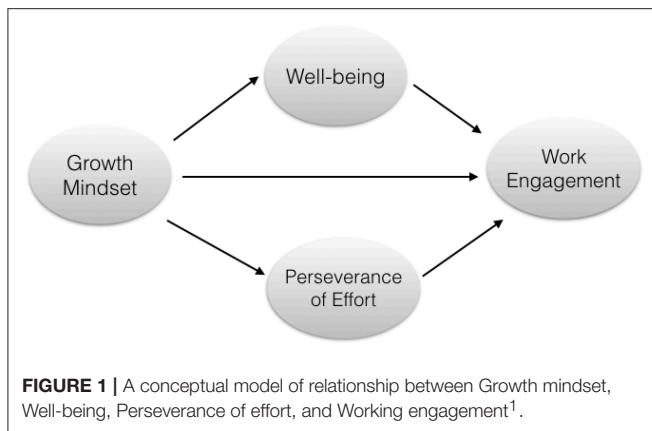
Well-being

Growth Mindset

Work Engagement

Perseverance of Effort

**FIGURE 1 |** A conceptual model of relationship between Growth mindset, Well-being, Perseverance of effort, and Working engagement$^1$.